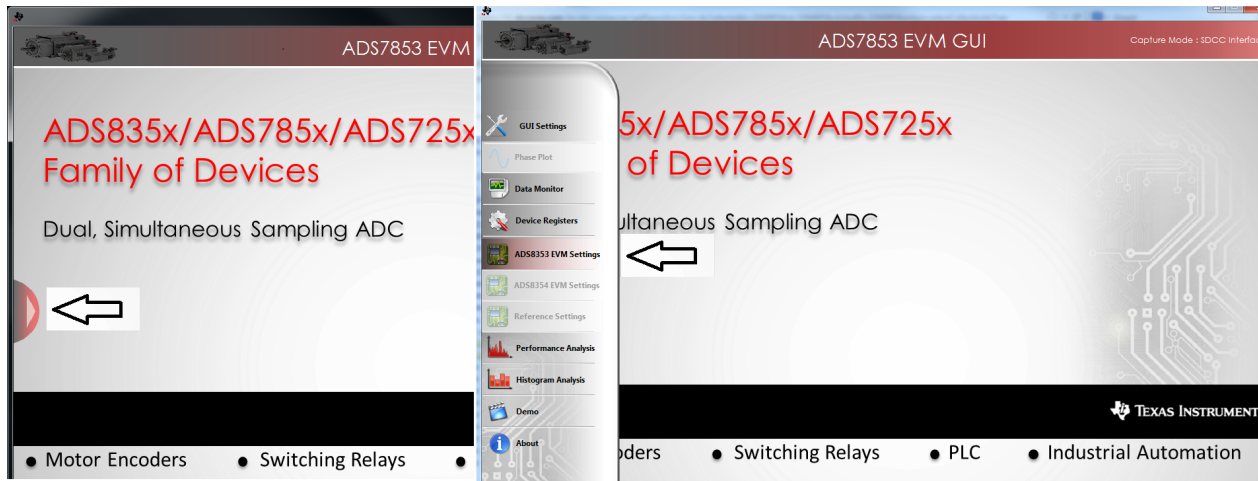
ADS7853 EVM

ADS835x/ADS785x/ADS725x
Family of Devices

Dual, Simultaneous Sampling ADC

● Motor Encoders ● Switching Relays ●

ADS7853 EVM GUI

Capture Mode : SDCC Interfac

GUI Settings
Phase Plot
Data Monitor
Device Registers
ADS8353 EVM Settings
ADS8354 EVM Settings
Reference Settings
Performance Analysis
Histogram Analysis
Demo
About

5x/ADS785x/ADS725x
of Devices

ultaneous Sampling ADC

Texas Instrument

oders ● Switching Relays ● PLC ● Industrial Automation